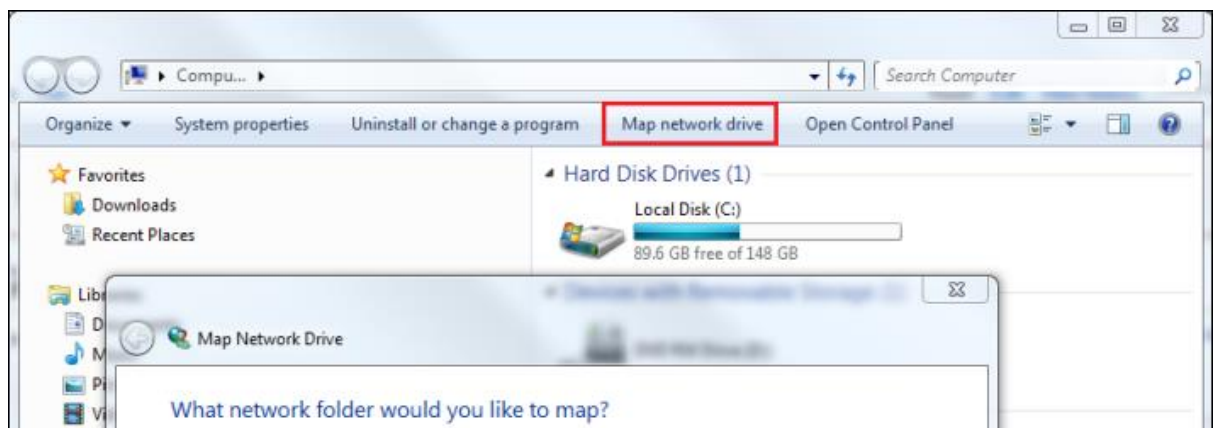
Compu... ▸

Search Computer

Organize ▾ System properties Uninstall or change a program Map network drive Open Control Panel

Favorites
Downloads
Recent Places

Lib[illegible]
D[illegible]
M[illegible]
Pi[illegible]
Vi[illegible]

Hard Disk Drives (1)

Local Disk (C:)
89.6 GB free of 148 GB

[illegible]

Map Network Drive

What network folder would you like to map?